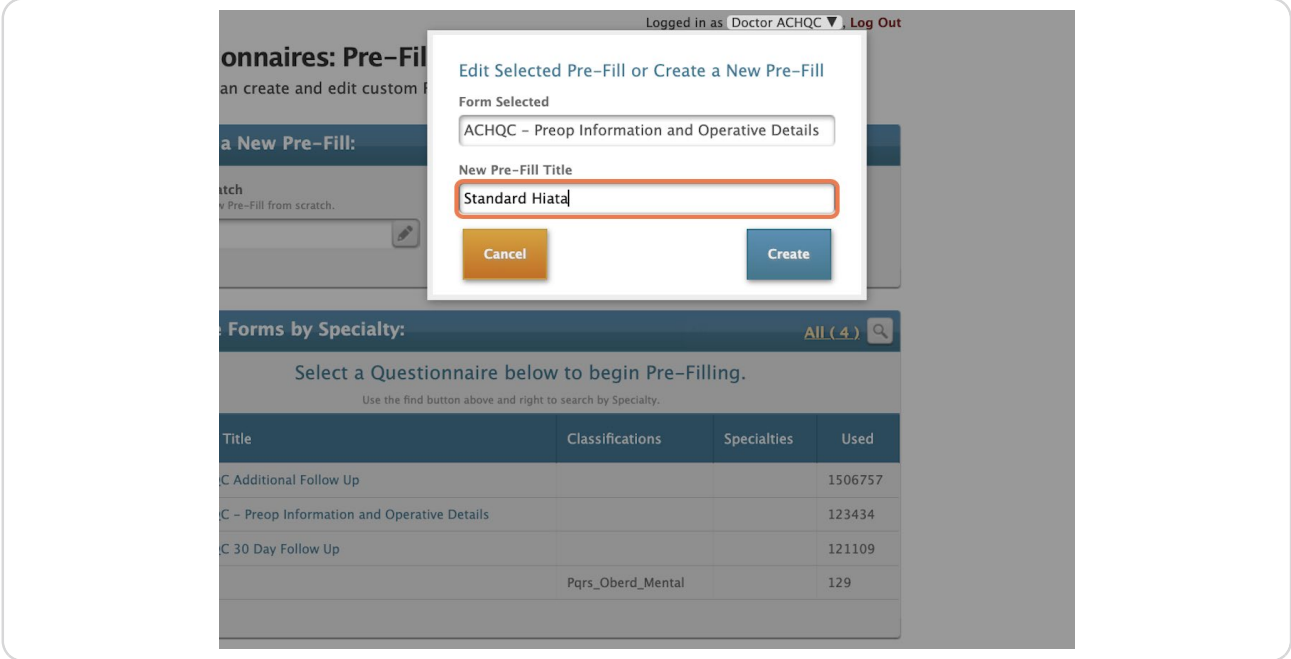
Logged in as Doctor ACHQC ▼, Log Out

onnaires: Pre-Fil

an create and edit custom F

a New Pre-Fill:

atch
v Pre-Fill from scratch.

Edit Selected Pre-Fill or Create a New Pre-Fill

Form Selected

ACHQC - Preop Information and Operative Details

New Pre-Fill Title

Standard Hiata

Cancel

Create

e Forms by Specialty:

All ( 4 )

Select a Questionnaire below to begin Pre-Filling.

Use the find button above and right to search by Specialty.

| Title | Classifications | Specialties | Used |
|---|---|---|---|
| C Additional Follow Up | | | 1506757 |
| C - Preop Information and Operative Details | | | 123434 |
| C 30 Day Follow Up | | | 121109 |
| | Pqrs_Oberd_Mental | | 129 |